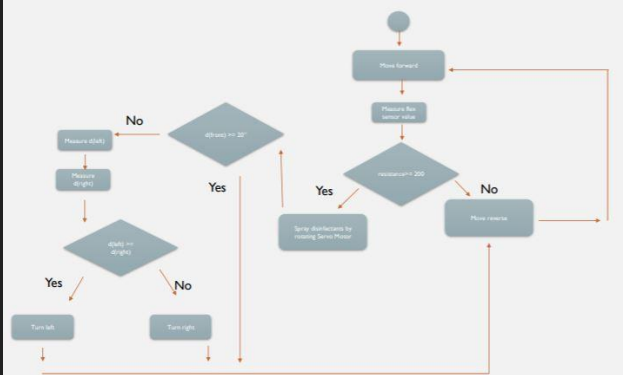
Move forward

Measure flex sensor value

resistance>= 200

Yes

No

Spray disinfectants by rotating Servo Motor

Move reverse

d(front) <= 20"

No

Yes

Measure d(left)

Measure d(right)

d(left) >= d(right)

Yes

No

Turn left

Turn right